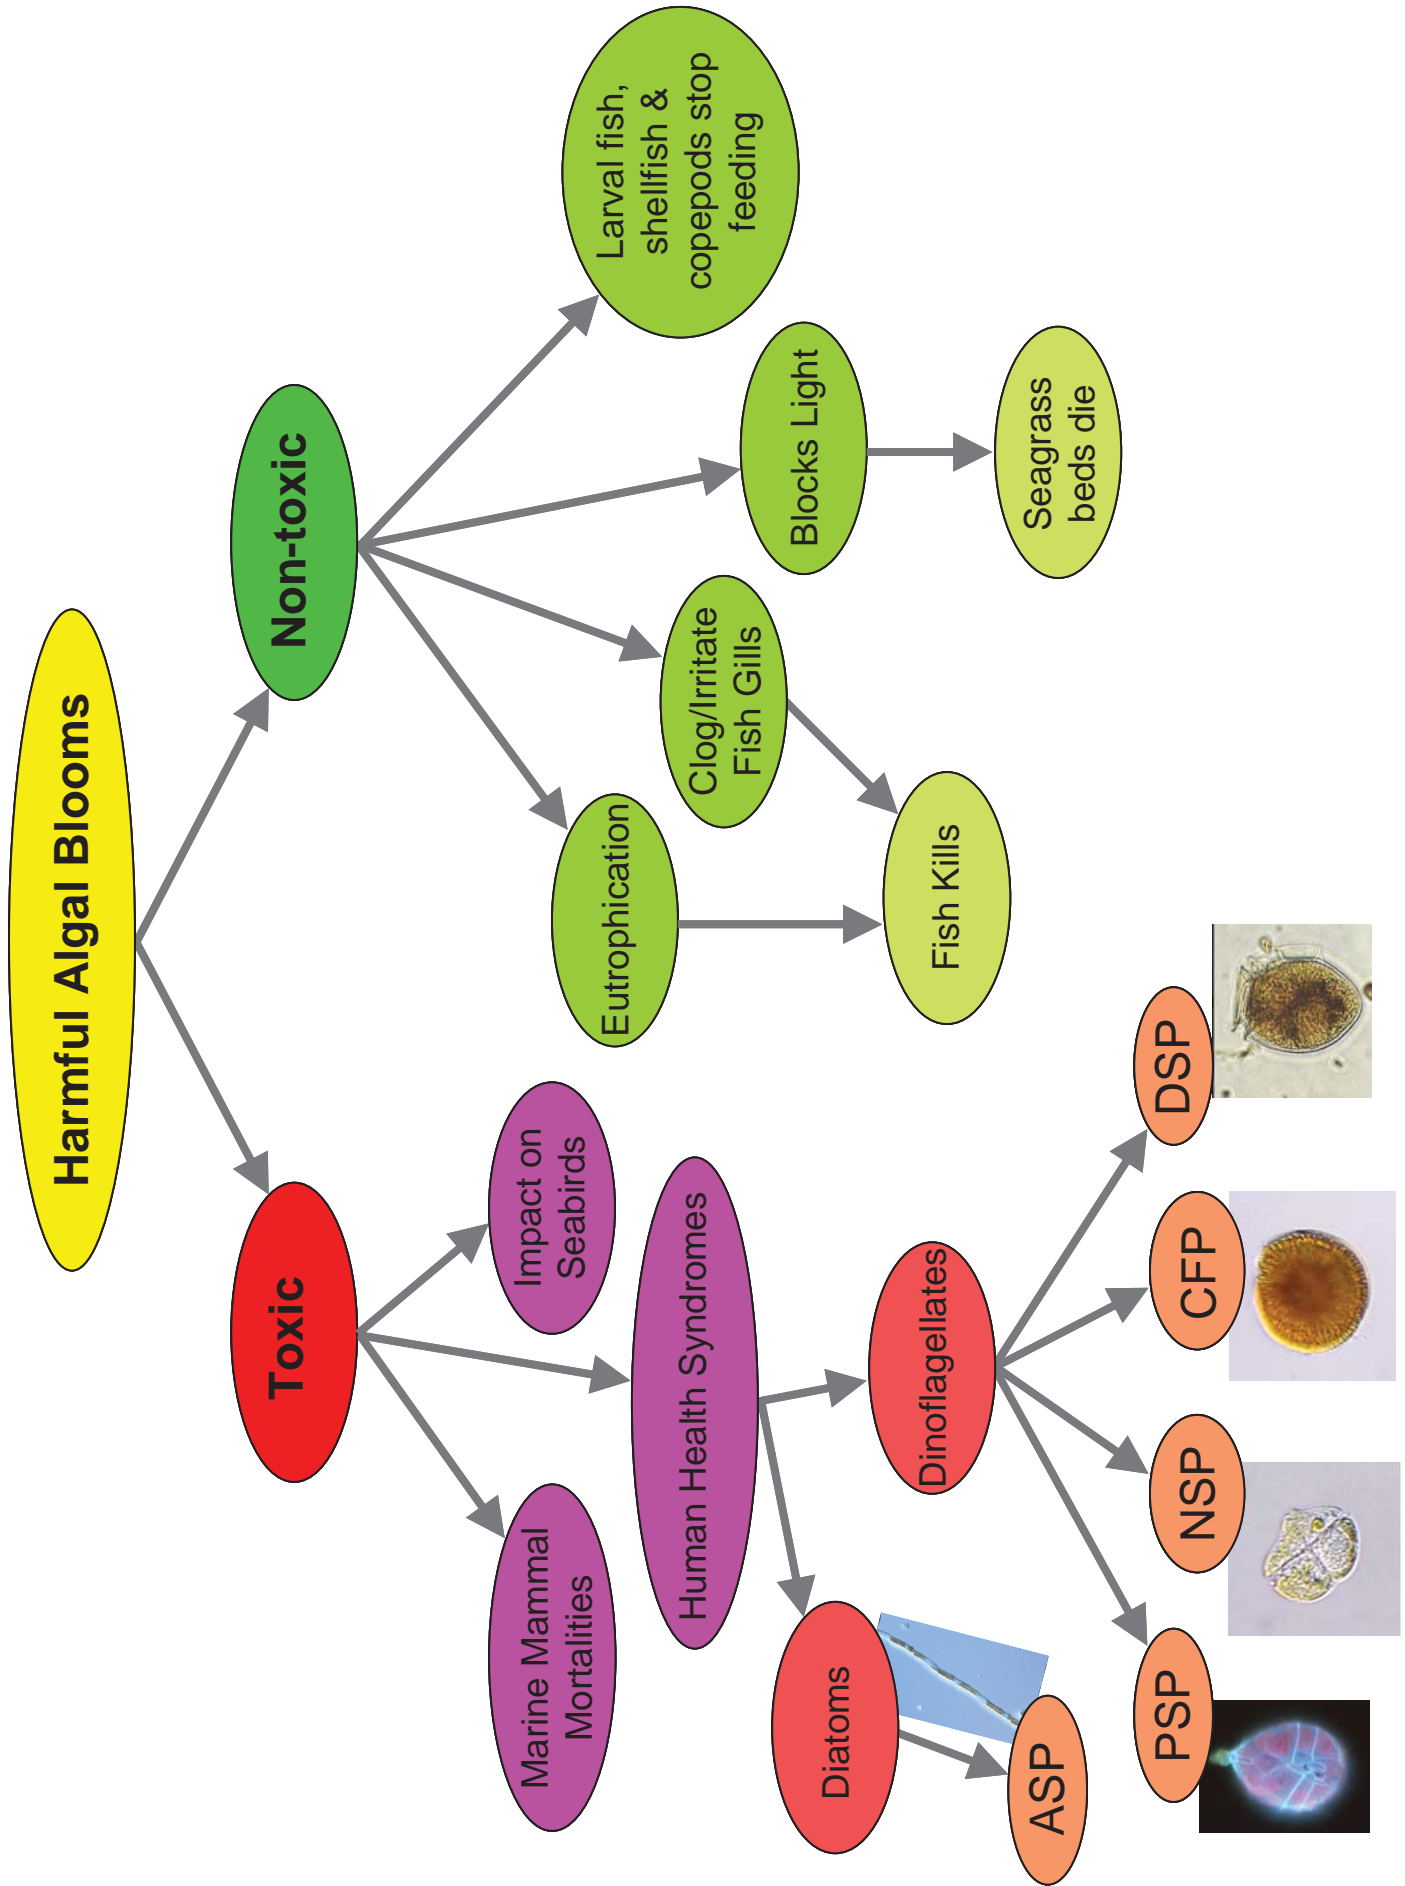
Harmful Algal Blooms

Non-toxic

Larval fish, shellfish & copepods stop feeding

Blocks Light

Seagrass beds die

Clog/Irritate Fish Gills

Eutrophication

Fish Kills

Toxic

Impact on Seabirds

Human Health Syndromes

Marine Mammal Mortalities

Dinoflagellates

Diatoms

ASP

PSP

NSP

CFP

DSP